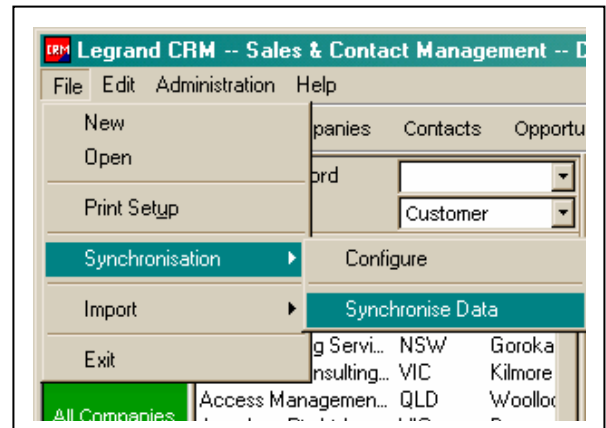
CRM Legrand CRM -- Sales & Contact Management -- D

File Edit Administration Help

New
Open
Print Setup
Synchronisation
Import
Exit

mpanies Contacts Opportu

ord

Customer

Configure

Synchronise Data

g Servi... NSW Goroka
nsulting... VIC Kilmore
Access Managemen... QLD Woolloo

All Companies